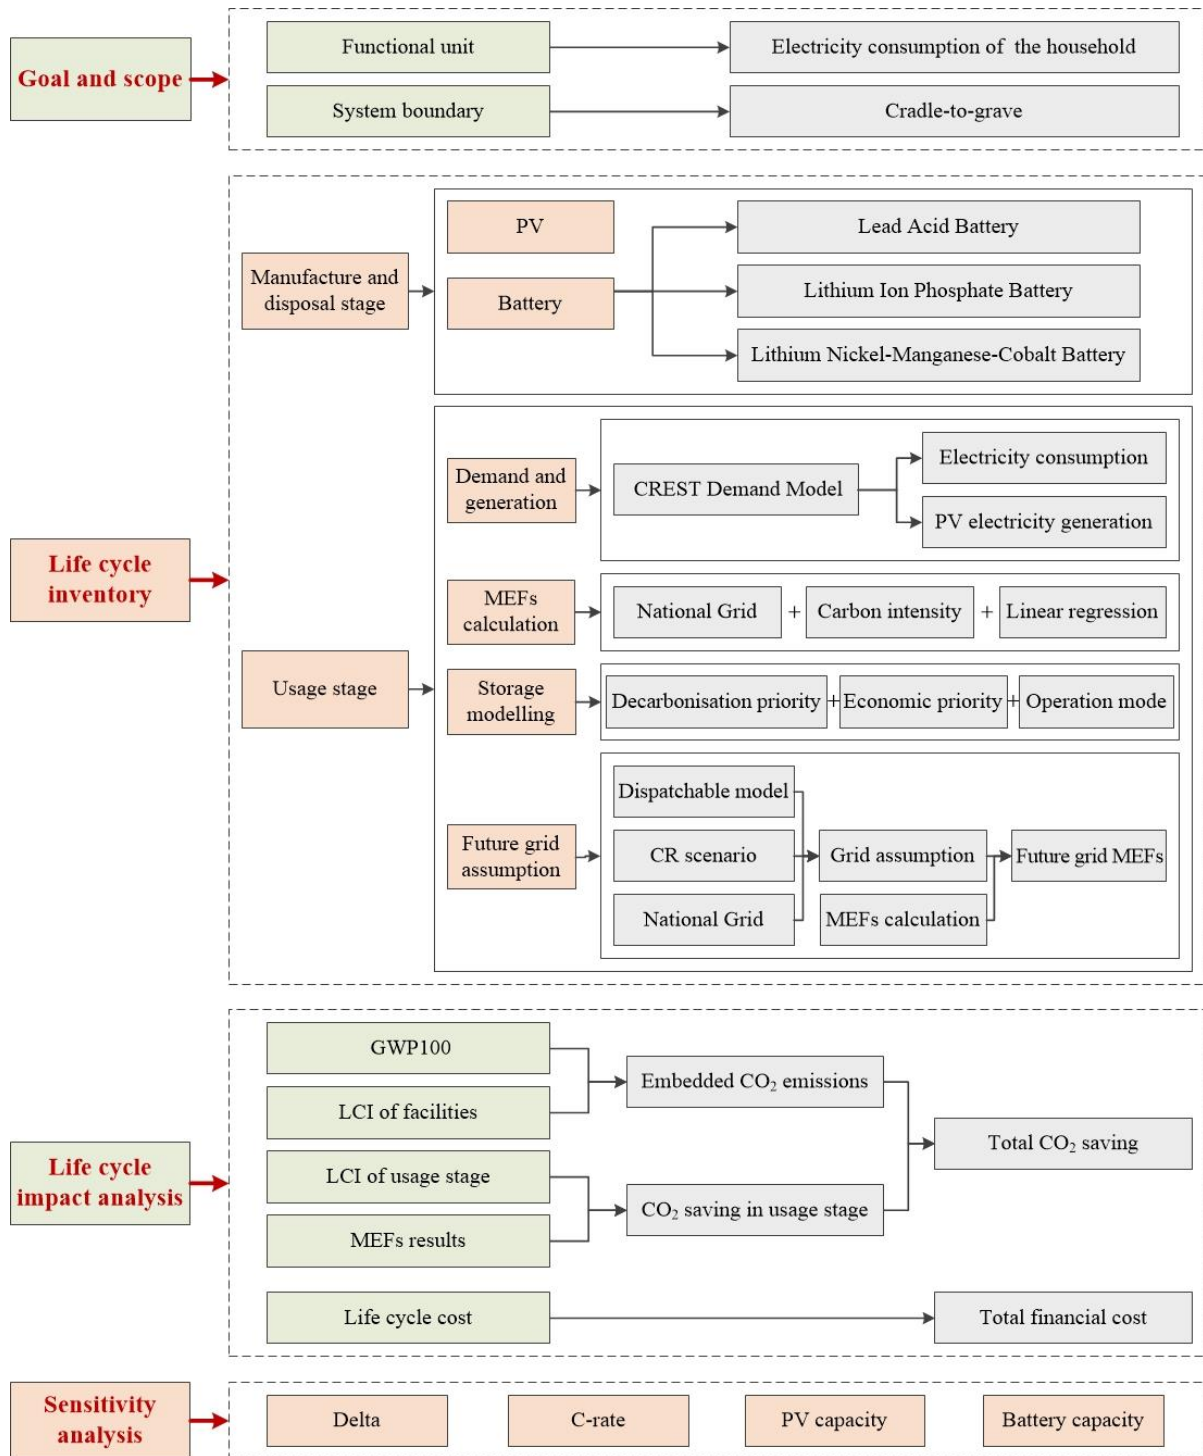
Goal and scope

Functional unit

Electricity consumption of the household

System boundary

Cradle-to-grave

Life cycle inventory

Manufacture and disposal stage

PV

Battery

Lead Acid Battery

Lithium Ion Phosphate Battery

Lithium Nickel-Manganese-Cobalt Battery

Usage stage

Demand and generation

CREST Demand Model

Electricity consumption

PV electricity generation

MEFs calculation

National Grid + Carbon intensity + Linear regression

Storage modelling

Decarbonisation priority + Economic priority + Operation mode

Future grid assumption

Dispatchable model

CR scenario

National Grid

Grid assumption

MEFs calculation

Future grid MEFs

Life cycle impact analysis

GWP100

LCI of facilities

Embedded $CO_2$ emissions

LCI of usage stage

MEFs results

$CO_2$ saving in usage stage

Total $CO_2$ saving

Life cycle cost

Total financial cost

Sensitivity analysis

Delta

C-rate

PV capacity

Battery capacity